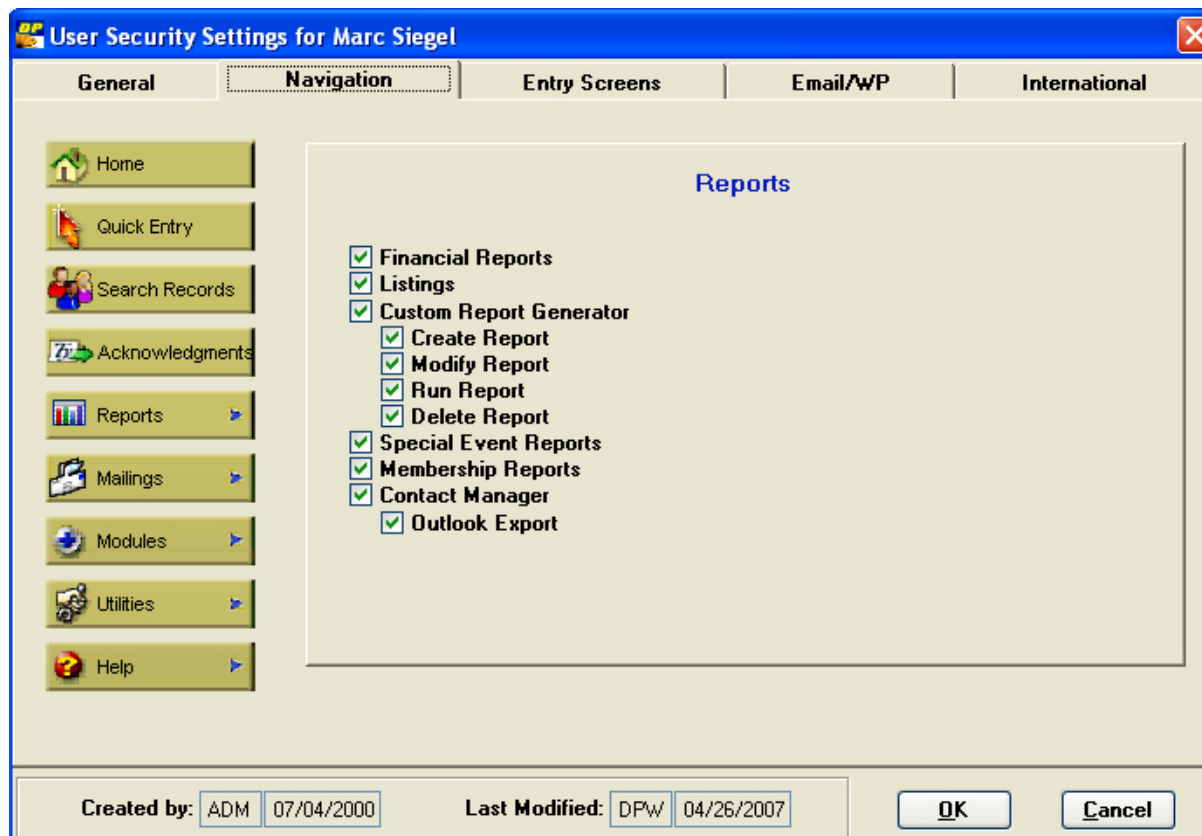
DP User Security Settings for Marc Siegel

General | Navigation | Entry Screens | Email/WP | International

Home
Quick Entry
Search Records
Acknowledgments
Reports
Mailings
Modules
Utilities
Help

Reports

Financial Reports
Listings
Custom Report Generator
Create Report
Modify Report
Run Report
Delete Report
Special Event Reports
Membership Reports
Contact Manager
Outlook Export

Created by: ADM 07/04/2000 Last Modified: DPW 04/26/2007 OK Cancel